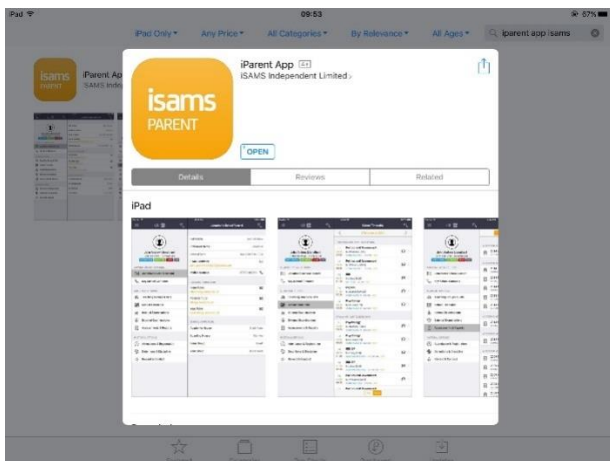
iPad 09:53 67%

iPad Only ▾ Any Price ▾ All Categories ▾ By Relevance ▾ All Ages ▾ iparent app isams

isams parent iParent Ap iSAMS Indep

isams PARENT

iParent App 4+
iSAMS Independent Limited ›

OPEN

Details Reviews Related

iPad